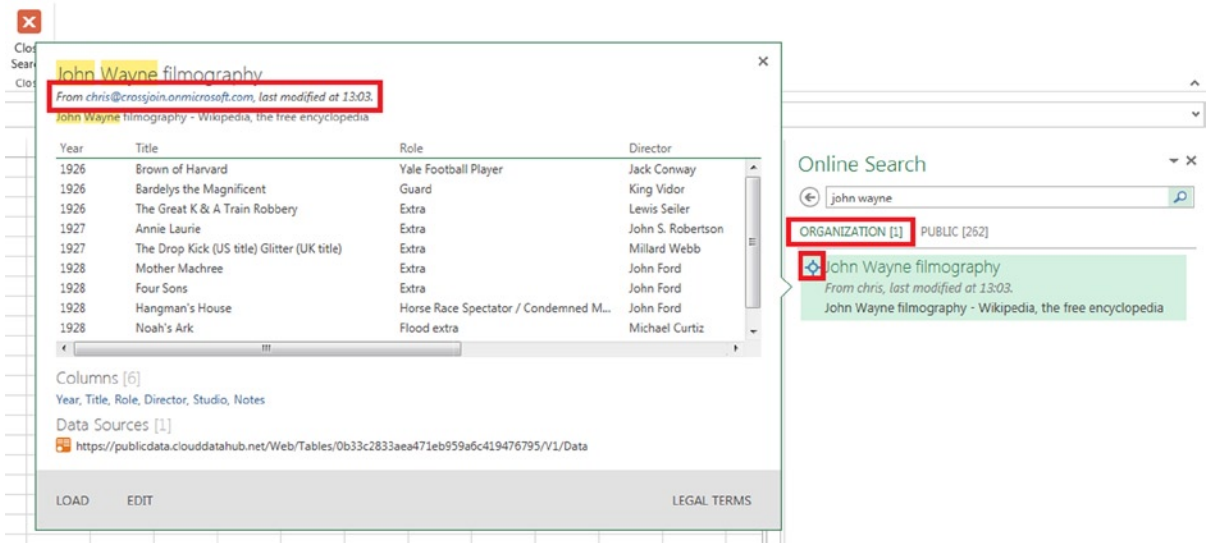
Clos
Sear
Clos

John Wayne filmography
From chris@crossjoin.onmicrosoft.com, last modified at 13:03.
John Wayne filmography - Wikipedia, the free encyclopedia

| Year | Title | Role | Director |
|---|---|---|---|
| 1926 | Brown of Harvard | Yale Football Player | Jack Conway |
| 1926 | Bardelys the Magnificent | Guard | King Vidor |
| 1926 | The Great K & A Train Robbery | Extra | Lewis Seiler |
| 1927 | Annie Laurie | Extra | John S. Robertson |
| 1927 | The Drop Kick (US title) Glitter (UK title) | Extra | Millard Webb |
| 1928 | Mother Machree | Extra | John Ford |
| 1928 | Four Sons | Extra | John Ford |
| 1928 | Hangman's House | Horse Race Spectator / Condemned M... | John Ford |
| 1928 | Noah's Ark | Flood extra | Michael Curtiz |

Columns [6]
Year, Title, Role, Director, Studio, Notes
Data Sources [1]
https://publicdata.clouddatahub.net/Web/Tables/0b33c2833aea471eb959a6c419476795/V1/Data

LOAD EDIT LEGAL TERMS

Online Search
john wayne
ORGANIZATION [1] PUBLIC [262]
John Wayne filmography
From chris, last modified at 13:03.
John Wayne filmography - Wikipedia, the free encyclopedia